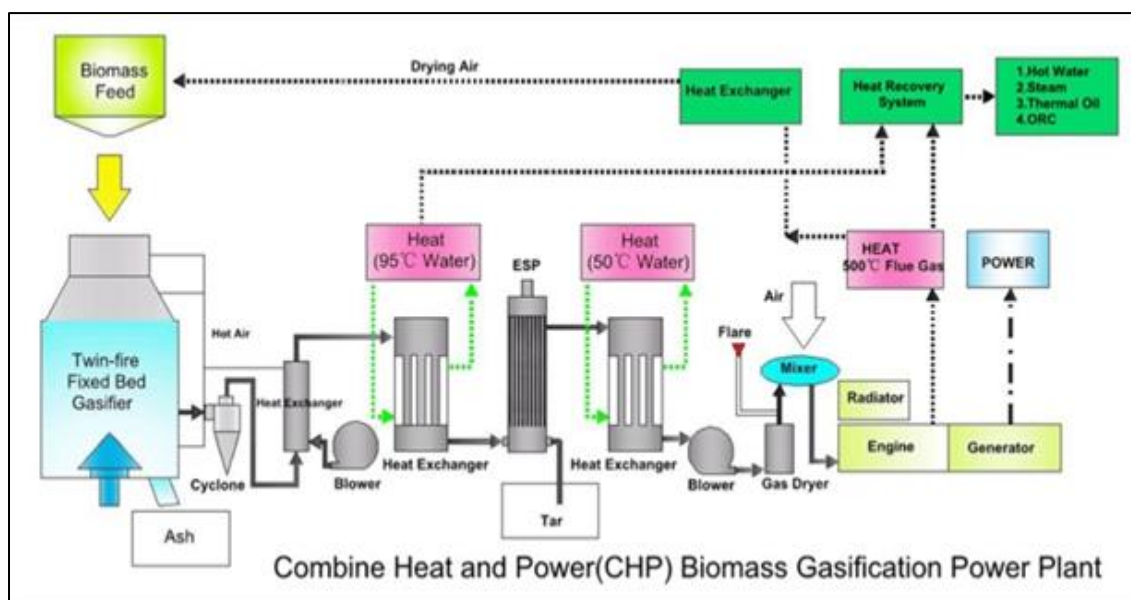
Biomass Feed

Drying Air

Heat Exchanger

Heat Recovery System

1.Hot Water
2.Steam
3.Thermal Oil
4.ORC

Heat (95℃ Water)

ESP

Heat (50℃ Water)

HEAT 500℃ Flue Gas

POWER

Air

Twin-fire Fixed Bed Gasifier

Hot Air

Heat Exchanger

Flare

Mixer

Radiator

Engine

Generator

Cyclone

Blower

Heat Exchanger

Heat Exchanger

Blower

Gas Dryer

Tar

Ash

Combine Heat and Power(CHP) Biomass Gasification Power Plant